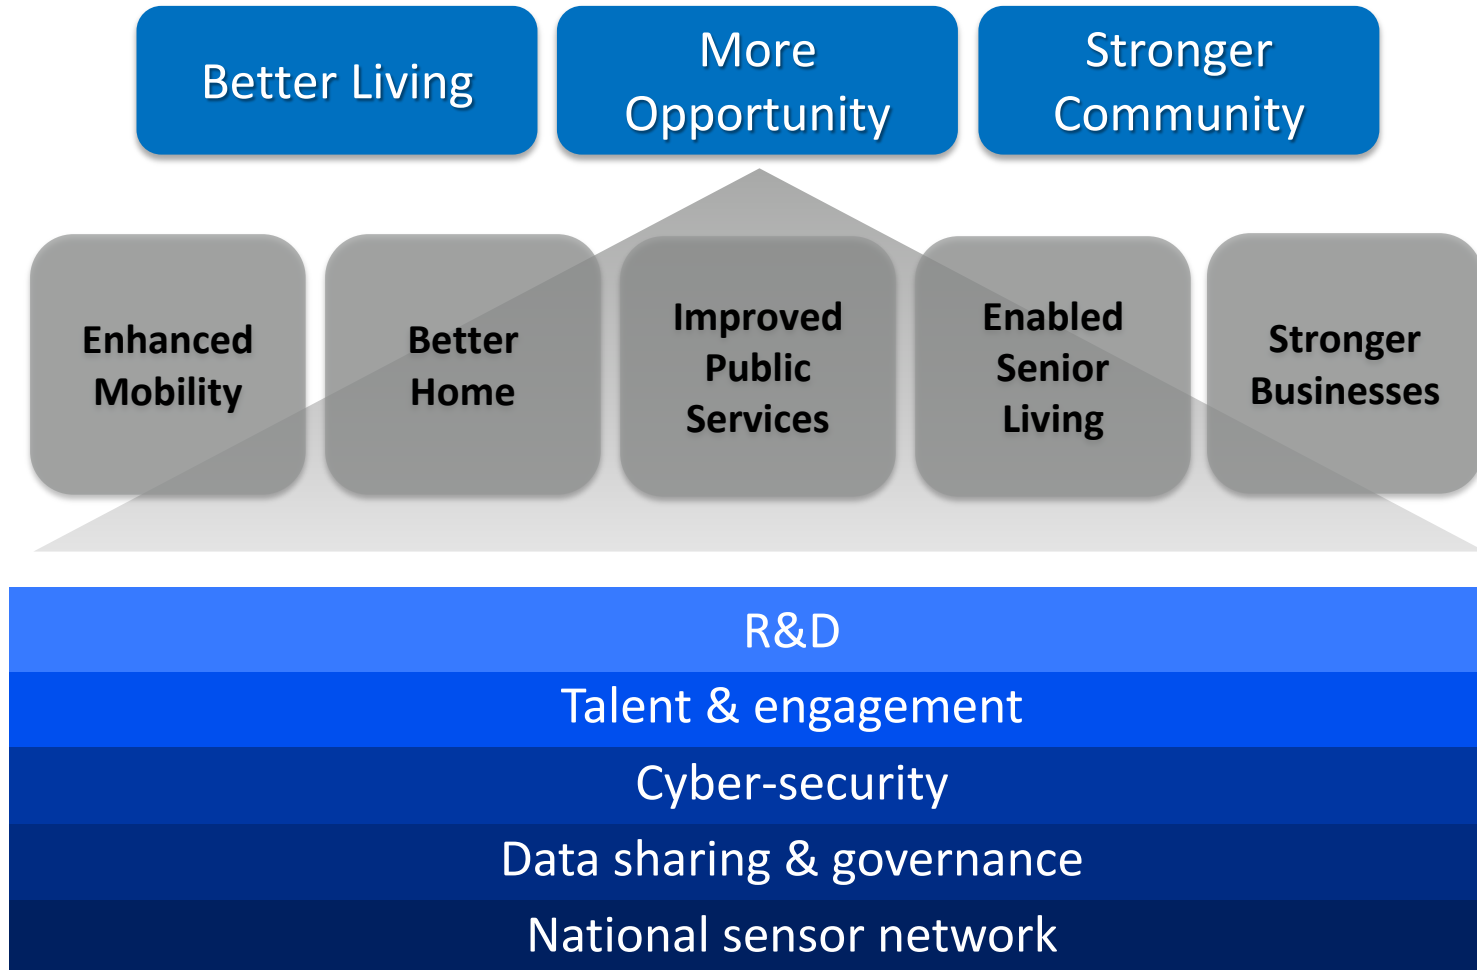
Better Living

More Opportunity

Stronger Community

Enhanced Mobility

Better Home

Improved Public Services

Enabled Senior Living

Stronger Businesses

R&D

Talent & engagement

Cyber-security

Data sharing & governance

National sensor network